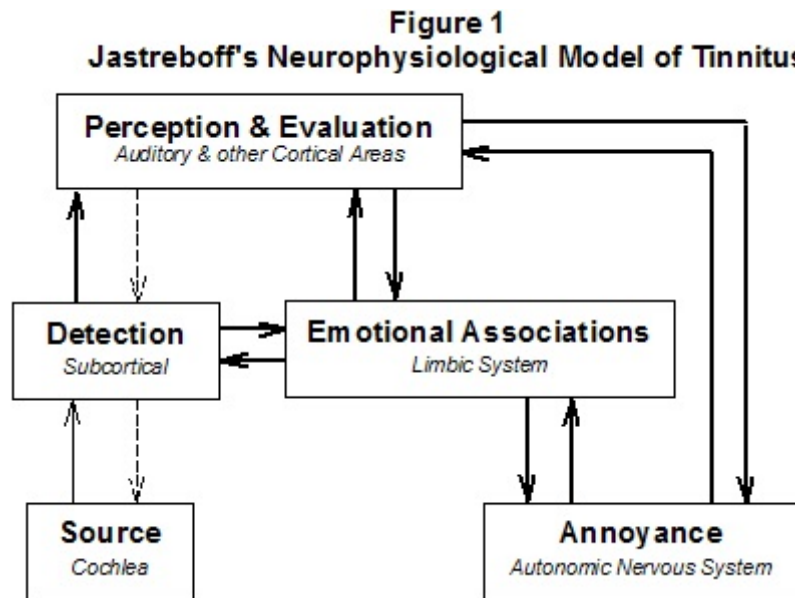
Figure 1
Jastreboff's Neurophysiological Model of Tinnitus

Perception & Evaluation
Auditory & other Cortical Areas

Detection
Subcortical

Emotional Associations
Limbic System

Source
Cochlea

Annoyance
Autonomic Nervous System